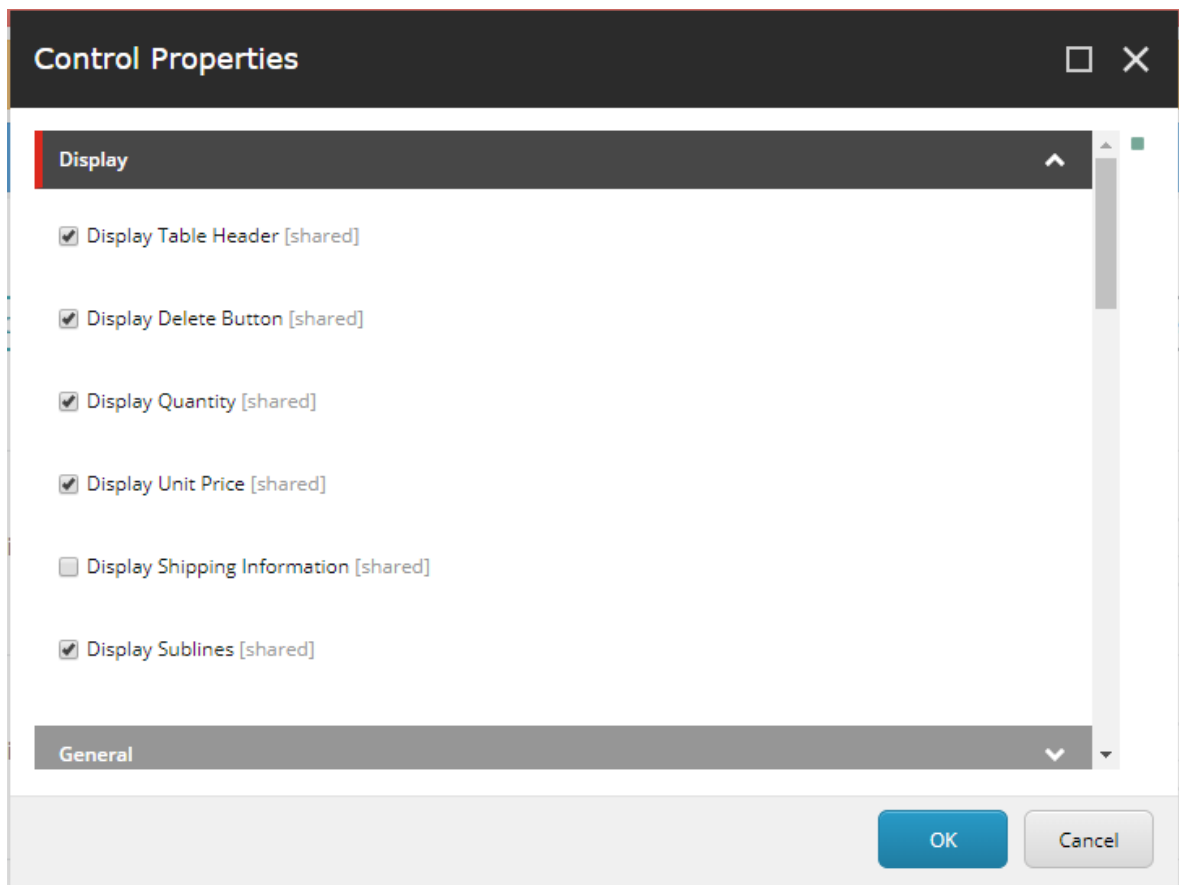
Control Properties

Display

Display Table Header [shared]

Display Delete Button [shared]

Display Quantity [shared]

Display Unit Price [shared]

Display Shipping Information [shared]

Display Sublines [shared]

General

OK

Cancel